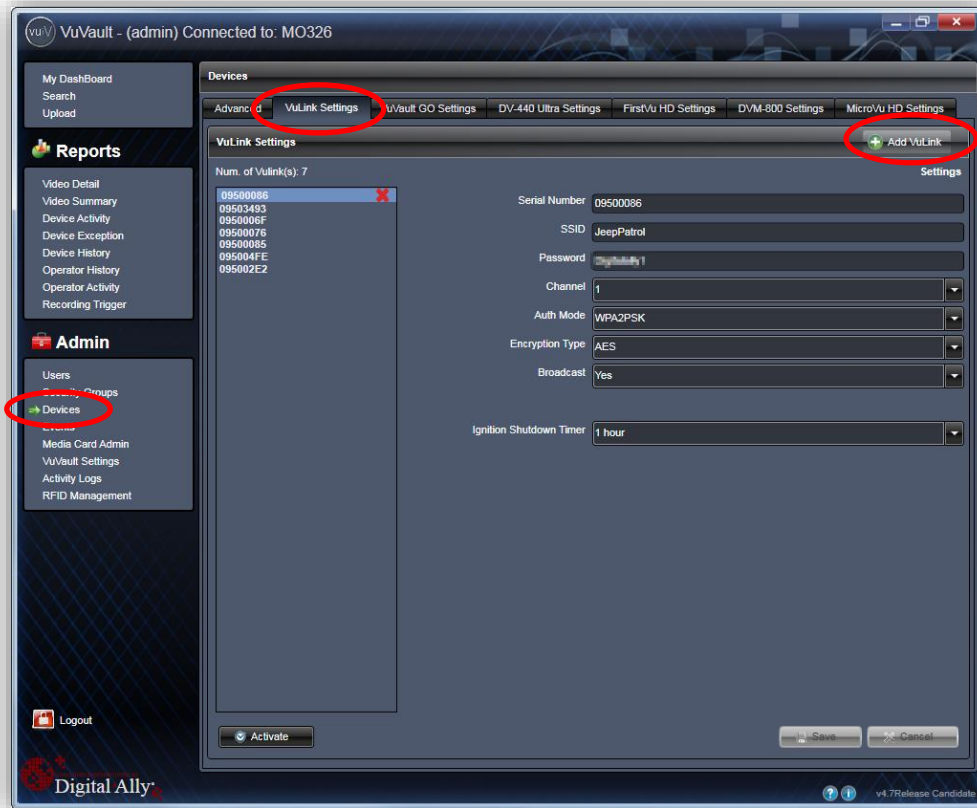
VuVault - (admin) Connected to: MO326

My DashBoard
Search
Upload

Reports

Video Detail
Video Summary
Device Activity
Device Exception
Device History
Operator History
Operator Activity
Recording Trigger

Admin

Users
Security Groups
Devices
Events
Media Card Admin
VuVault Settings
Activity Logs
RFID Management

Logout

Digital Ally

Devices

Advanced | VuLink Settings | VuVault GO Settings | DV-440 Ultra Settings | FirstVu HD Settings | DVM-800 Settings | MicroVu HD Settings

VuLink Settings

Add VuLink

Num. of Vulink(s): 7

Settings

09500086
09503493
0950006F
09500076
09500085
095004FE
095002E2

Serial Number 09500086
SSID JeepPatrol
Password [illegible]
Channel 1
Auth Mode WPA2PSK
Encryption Type AES
Broadcast Yes
Ignition Shutdown Timer 1 hour

Activate

Save
Cancel

v4.7Release Candidate